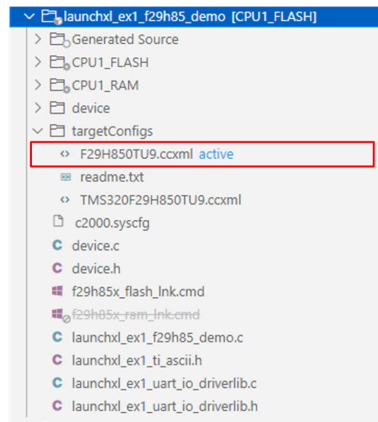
launchxl_ex1_f29h85_demo [CPU1_FLASH]
Generated Source
CPU1_FLASH
CPU1_RAM
device
targetConfigs
F29H850TU9.ccxml active
readme.txt
TMS320F29H850TU9.ccxml
c2000.syscfg
device.c
device.h
f29h85x_flash_lnk.cmd
f29h85x_ram_lnk.cmd
launchxl_ex1_f29h85_demo.c
launchxl_ex1_ti_ascii.h
launchxl_ex1_uart_io_driverlib.c
launchxl_ex1_uart_io_driverlib.h